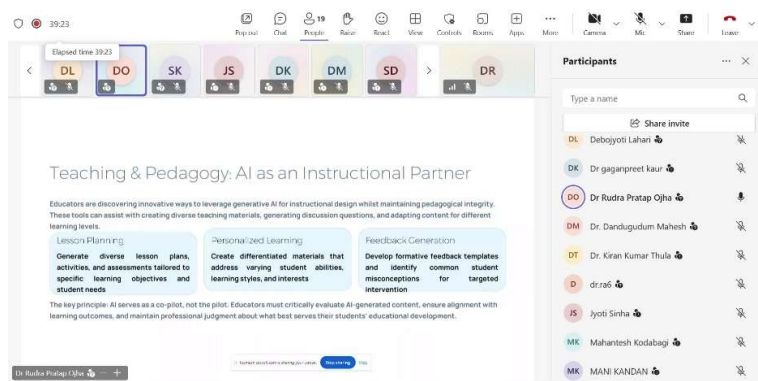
39:23

Pop out Chat 19 People Raise React View Controls Rooms Apps More Camera Mic Share Leave

Elapsed time 39:23

DL DO SK JS DK DM SD DR

Participants

Type a name

Share invite

DL Debojyoti Lahari
DK Dr gaganpreet kaur
DO Dr Rudra Pratap Ojha
DM Dr. Dandugudum Mahesh
DT Dr. Kiran Kumar Thula
D dr.ra6
JS Jyoti Sinha
MK Mahantesh Kodabagi
MK MANI KANDAN

Teaching & Pedagogy: AI as an Instructional Partner

Educators are discovering innovative ways to leverage generative AI for instructional design whilst maintaining pedagogical integrity. These tools can assist with creating diverse teaching materials, generating discussion questions, and adapting content for different learning levels.

Lesson Planning
Generate diverse lesson plans, activities, and assessments tailored to specific learning objectives and student needs

Personalized Learning
Create differentiated materials that address varying student abilities, learning styles, and interests

Feedback Generation
Develop formative feedback templates and identify common student misconceptions for targeted intervention

The key principle: AI serves as a co-pilot, not the pilot. Educators must critically evaluate AI-generated content, ensure alignment with learning outcomes, and maintain professional judgment about what best serves their students' educational development.

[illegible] Stop sharing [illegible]

Dr Rudra Pratap Ojha